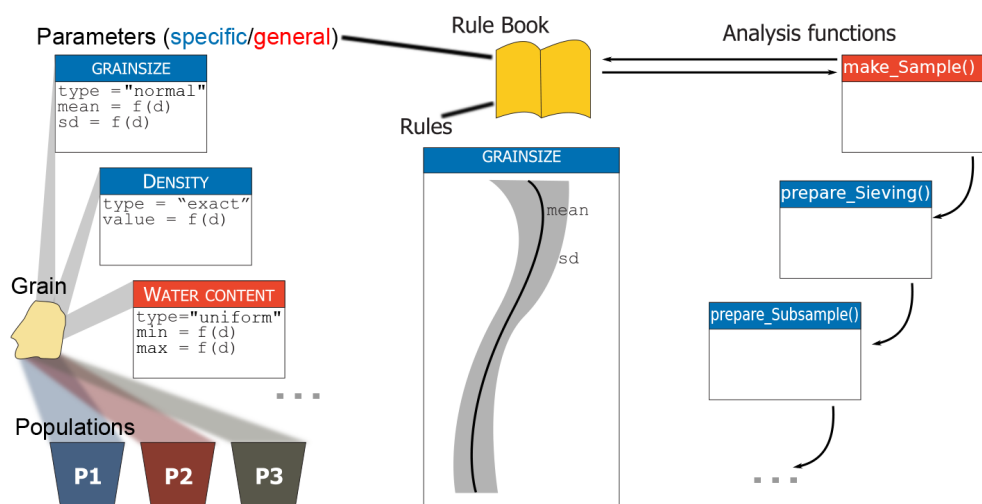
Parameters (specific/general)

GRAINSIZE
type ="normal"
mean = f(d)
sd = f(d)

DENSITY
type = “exact”
value = f(d)

Grain

WATER CONTENT
type="uniform"
min = f(d)
max = f(d)

...

Populations

P1 P2 P3

Rule Book

Rules

GRAINSIZE

mean

sd

Analysis functions

make_Sample()

prepare_Sieving()

prepare_Subsample()

...